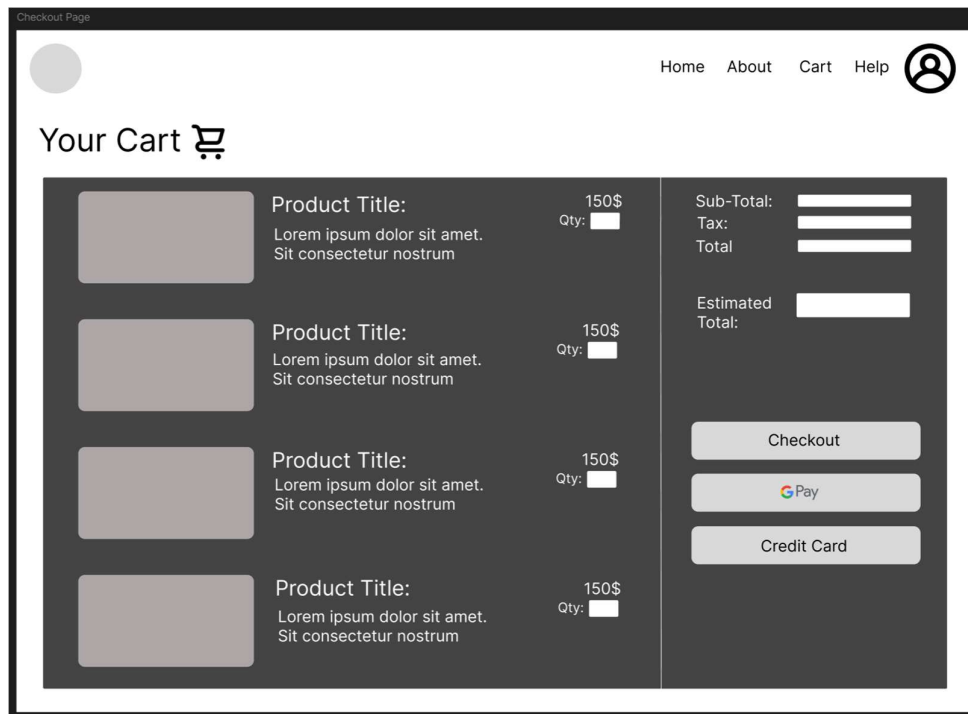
Checkout Page

Home About Cart Help

Your Cart

Product Title:
Lorem ipsum dolor sit amet. Sit consectetur nostrum

150$
Qty:

Product Title:
Lorem ipsum dolor sit amet. Sit consectetur nostrum

150$
Qty:

Product Title:
Lorem ipsum dolor sit amet. Sit consectetur nostrum

150$
Qty:

Product Title:
Lorem ipsum dolor sit amet. Sit consectetur nostrum

150$
Qty:

Sub-Total:
Tax:
Total

Estimated Total:

Checkout

G Pay

Credit Card